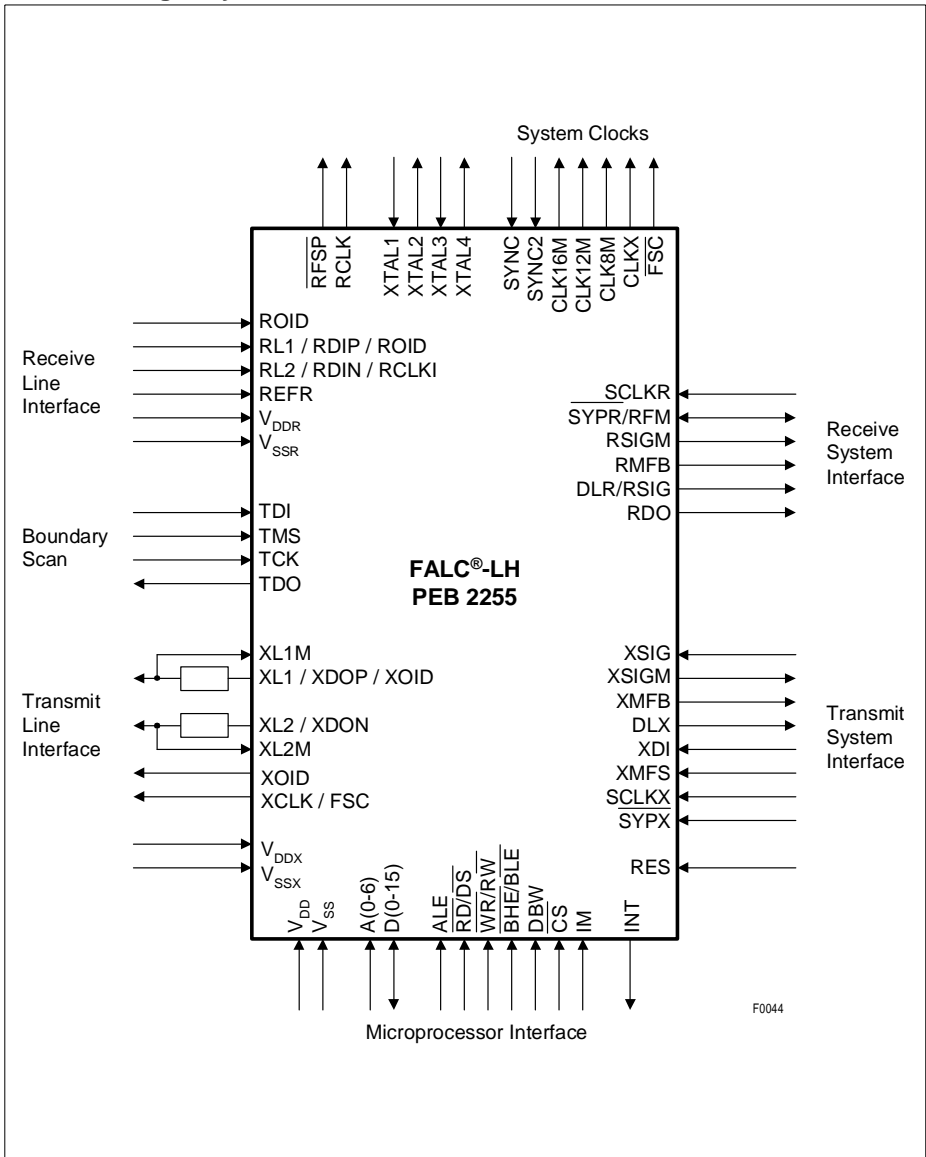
System Clocks

$\overline{RFSP}$
RCLK
XTAL1
XTAL2
XTAL3
XTAL4
SYNC
SYNC2
CLK16M
CLK12M
CLK8M
CLKX
$\overline{FSC}$

Receive Line Interface

ROID
RL1 / RDIP / ROID
RL2 / RDIN / RCLKI
REFR
$V_{DDR}$
$V_{SSR}$

Boundary Scan

TDI
TMS
TCK
TDO

FALC®-LH
PEB 2255

SCLKR
SYPR/RFM
RSIGM
RMFB
DLR/RSIG
RDO

Receive System Interface

Transmit Line Interface

XL1M
XL1 / XDOP / XOID
XL2 / XDON
XL2M
XOID
XCLK / FSC
$V_{DDX}$
$V_{SSX}$

XSIG
XSIGM
XMFB
DLX
XDI
XMFS
SCLKX
$\overline{SYPX}$
RES

Transmit System Interface

$V_{DD}$
$V_{SS}$
A(0-6)
D(0-15)
ALE
$\overline{RD}/\overline{DS}$
$\overline{WR}/\overline{RW}$
$\overline{BHE}/\overline{BLE}$
DBW
$\overline{CS}$
IM
INT

F0044

Microprocessor Interface